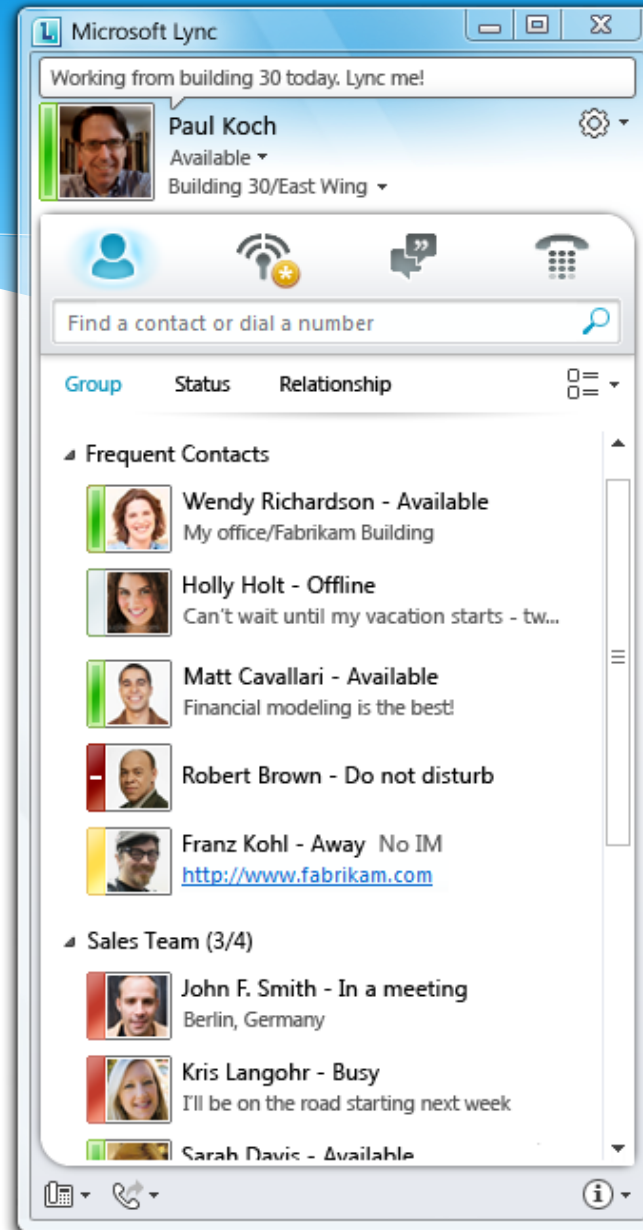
Microsoft Lync

Working from building 30 today. Lync me!

Paul Koch
Available
Building 30/East Wing

Find a contact or dial a number

Group Status Relationship

Frequent Contacts

Wendy Richardson - Available
My office/Fabrikam Building

Holly Holt - Offline
Can't wait until my vacation starts - tw...

Matt Cavallari - Available
Financial modeling is the best!

Robert Brown - Do not disturb

Franz Kohl - Away No IM
http://www.fabrikam.com

Sales Team (3/4)

John F. Smith - In a meeting
Berlin, Germany

Kris Langohr - Busy
I'll be on the road starting next week

Sarah Davis - Available